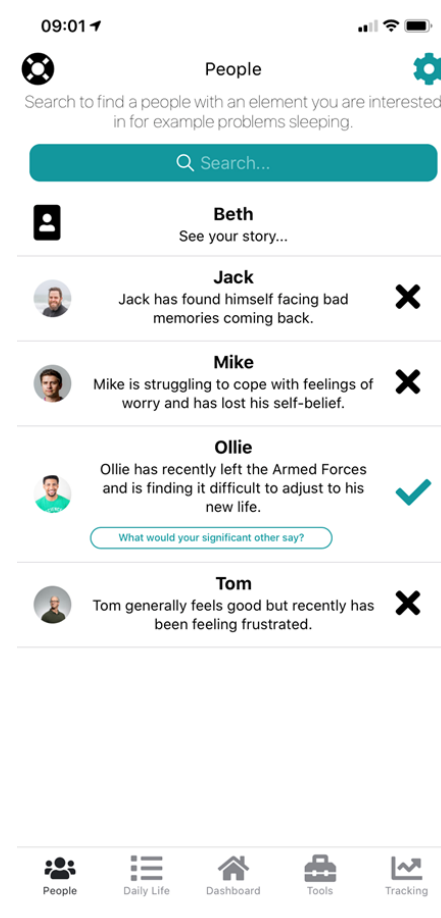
09:01

People

Search to find a people with an element you are interested in for example problems sleeping.

Search...

Beth
See your story...

Jack
Jack has found himself facing bad memories coming back.

Mike
Mike is struggling to cope with feelings of worry and has lost his self-belief.

Ollie
Ollie has recently left the Armed Forces and is finding it difficult to adjust to his new life.

What would your significant other say?

Tom
Tom generally feels good but recently has been feeling frustrated.

People Daily Life Dashboard Tools Tracking